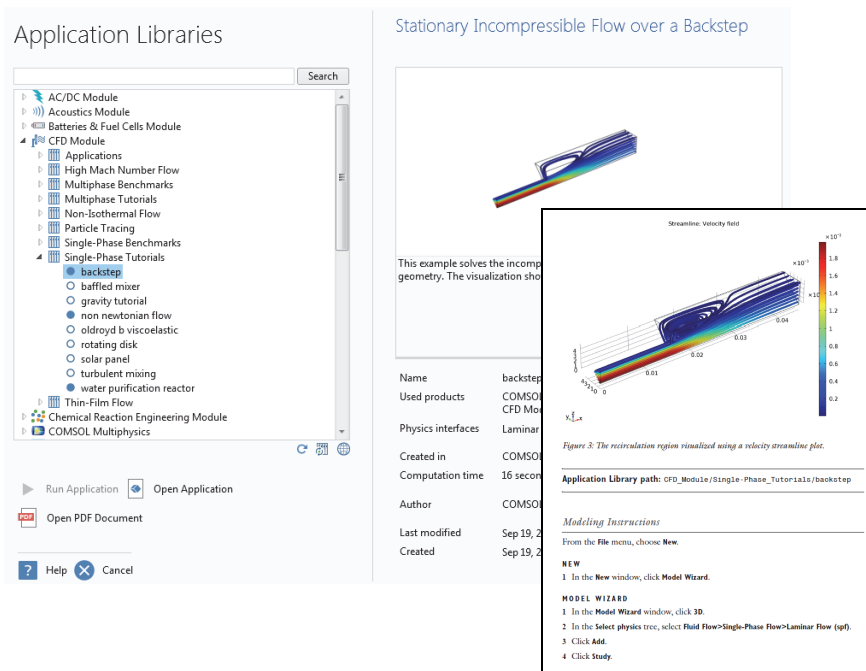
Application Libraries

Search

AC/DC Module
Acoustics Module
Batteries & Fuel Cells Module
CFD Module
Applications
High Mach Number Flow
Multiphase Benchmarks
Multiphase Tutorials
Non-Isothermal Flow
Particle Tracing
Single-Phase Benchmarks
Single-Phase Tutorials
backstep
baffled mixer
gravity tutorial
non newtonian flow
oldroyd b viscoelastic
rotating disk
solar panel
turbulent mixing
water purification reactor
Thin-Film Flow
Chemical Reaction Engineering Module
COMSOL Multiphysics

Run Application
Open Application
Open PDF Document

Help
Cancel

Stationary Incompressible Flow over a Backstep

This example solves the incomp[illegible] geometry. The visualization sho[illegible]

| | |
|---|---|
| Name | backstep |
| Used products | COMSOL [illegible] CFD Mo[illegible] |
| Physics interfaces | Laminar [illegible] |
| Created in | COMSOL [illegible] |
| Computation time | 16 secon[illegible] |
| Author | COMSOL |
| Last modified | Sep 19, 2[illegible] |
| Created | Sep 19, 2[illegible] |

Streamline: Velocity field

$\times10^{-3}$
1.8
1.6
1.4
1.2
1
0.8
0.6
0.4
0.2

$\times10^{-3}$
$\times10$
0.04
0.03
0.02
0.01

Figure 3: The recirculation region visualized using a velocity streamline plot.

Application Library path: CFD_Module/Single-Phase_Tutorials/backstep

Modeling Instructions

From the File menu, choose New.

NEW

1 In the New window, click Model Wizard.

MODEL WIZARD

1 In the Model Wizard window, click 3D.
2 In the Select physics tree, select Fluid Flow>Single-Phase Flow>Laminar Flow (spf).
3 Click Add.
4 Click Study.